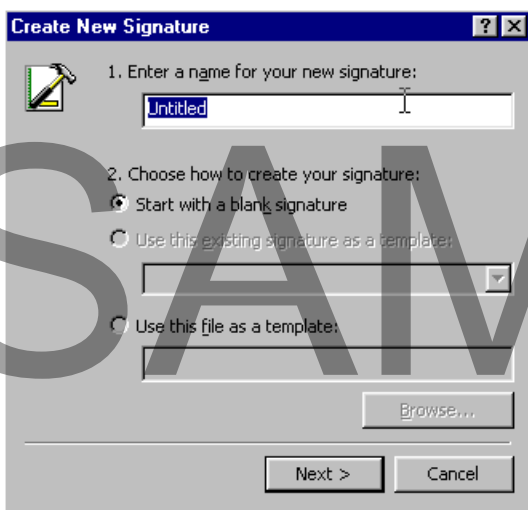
Create New Signature

?

X

1. Enter a name for your new signature:

Untitled

2. Choose how to create your signature:

Start with a blank signature

Use this existing signature as a template:

Use this file as a template:

Browse...

Next >

Cancel

SAM